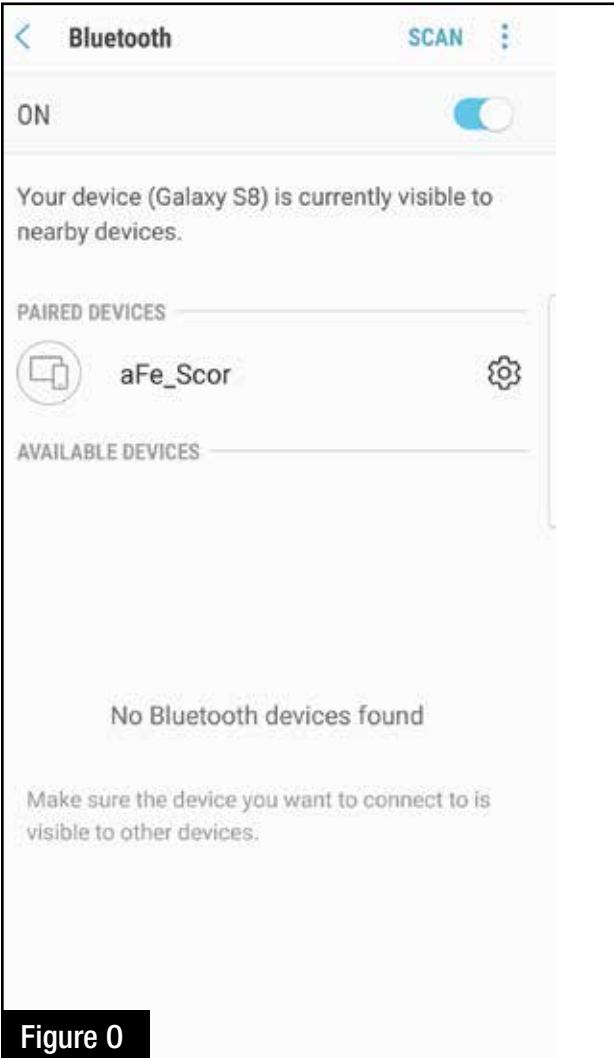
Bluetooth SCAN

ON

Your device (Galaxy S8) is currently visible to nearby devices.

PAIRED DEVICES

aFe_Scor

AVAILABLE DEVICES

No Bluetooth devices found

Make sure the device you want to connect to is visible to other devices.

Figure O